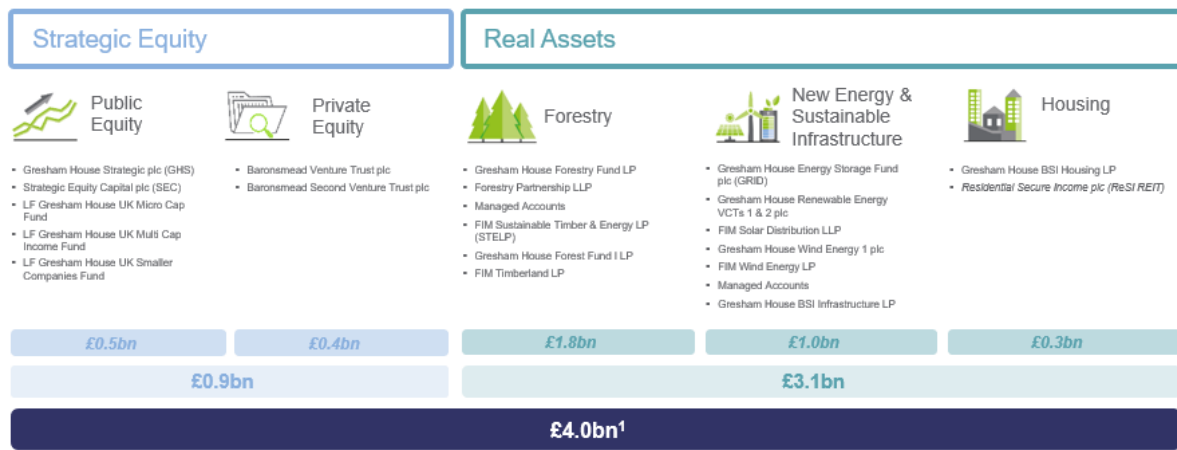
Strategic Equity

Real Assets

Public Equity

- Gresham House Strategic plc (GHS)
- Strategic Equity Capital plc (SEC)
- LF Gresham House UK Micro Cap Fund
- LF Gresham House UK Multi Cap Income Fund
- LF Gresham House UK Smaller Companies Fund

Private Equity

- Baronsmead Venture Trust plc
- Baronsmead Second Venture Trust plc

Forestry

- Gresham House Forestry Fund LP
- Forestry Partnership LLP
- Managed Accounts
- FIM Sustainable Timber & Energy LP (STELP)
- Gresham House Forest Fund I LP
- FIM Timberland LP

New Energy & Sustainable Infrastructure

- Gresham House Energy Storage Fund plc (GRID)
- Gresham House Renewable Energy VCTs 1 & 2 plc
- FIM Solar Distribution LLP
- Gresham House Wind Energy 1 plc
- FIM Wind Energy LP
- Managed Accounts
- Gresham House BSI Infrastructure LP

Housing

- Gresham House BSI Housing LP
- Residential Secure Income plc (ReSI REIT)

£0.5bn

£0.4bn

£1.8bn

£1.0bn

£0.3bn

£0.9bn

£3.1bn

£4.0bn$^1$